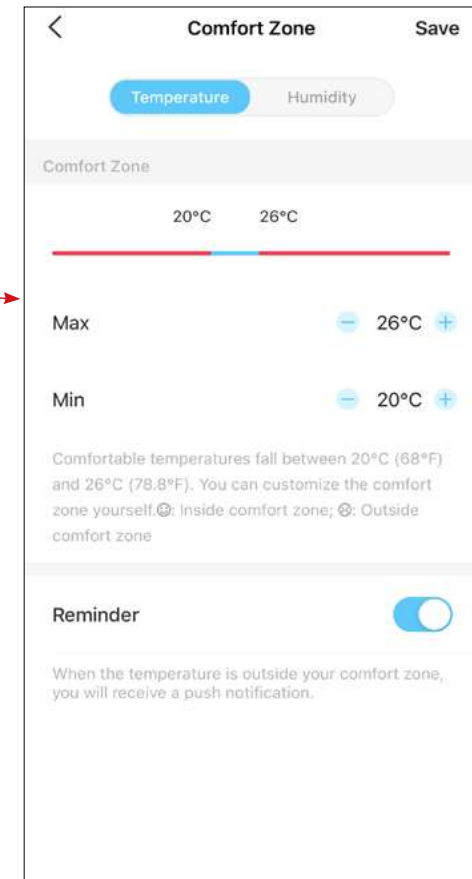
Comfort Zone
Save

Temperature
Humidity

Comfort Zone

20°C 26°C

Max
26°C

Min
20°C

Comfortable temperatures fall between 20°C (68°F) and 26°C (78.8°F). You can customize the comfort zone yourself.☺: Inside comfort zone; ☹: Outside comfort zone

Reminder

When the temperature is outside your comfort zone, you will receive a push notification.